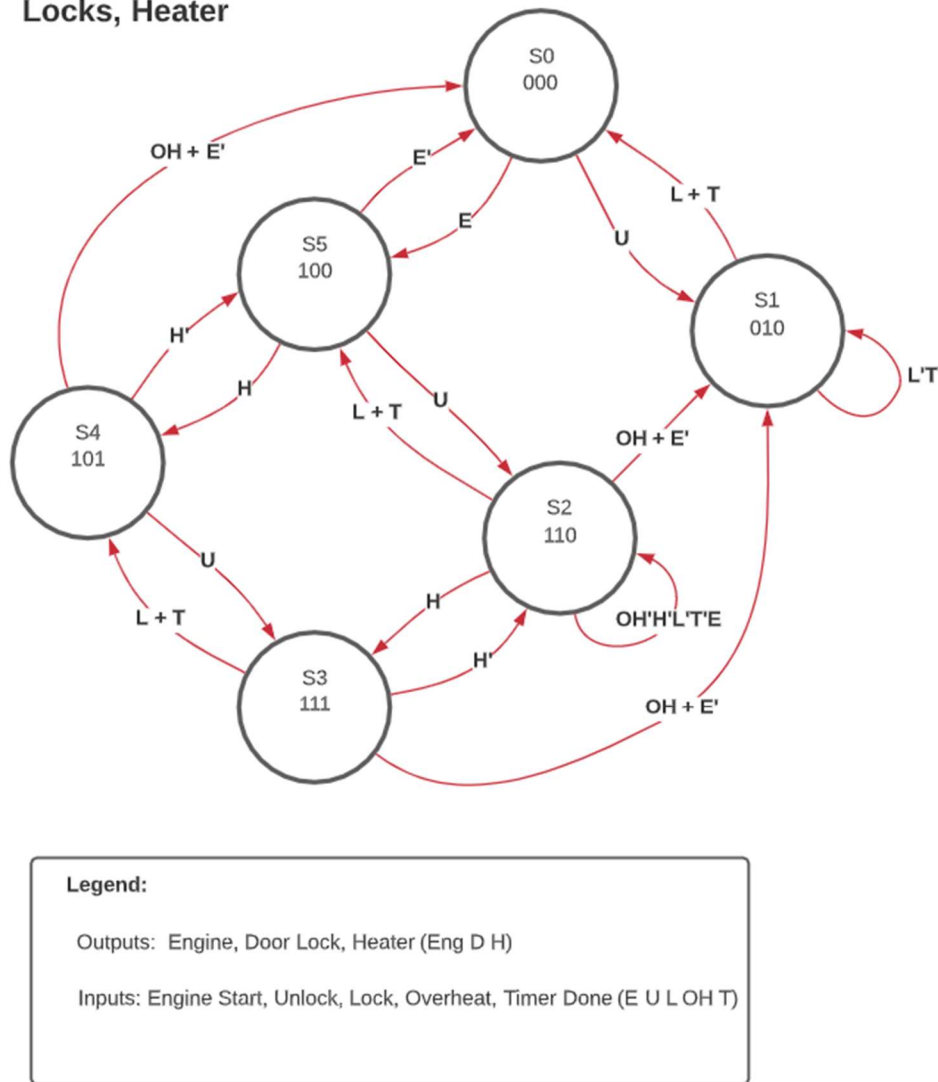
Locks, Heater

S0
000

OH + E'

E'

E

S5
100

U

L + T

S1
010

L'T

H'

H

L + T

U

OH + E'

S4
101

S2
110

U

H

L + T

OH'H'L'T'E

H'

S3
111

OH + E'

Legend:

Outputs: Engine, Door Lock, Heater (Eng D H)

Inputs: Engine Start, Unlock, Lock, Overheat, Timer Done (E U L OH T)